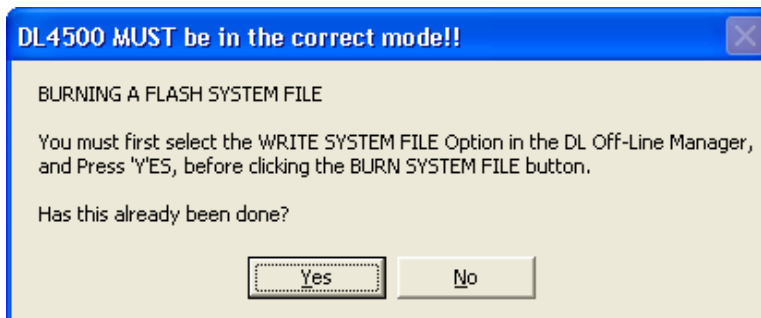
DL4500 MUST be in the correct mode!!

BURNING A FLASH SYSTEM FILE

You must first select the WRITE SYSTEM FILE Option in the DL Off-Line Manager, and Press 'Y'ES, before clicking the BURN SYSTEM FILE button.

Has this already been done?

Yes

No